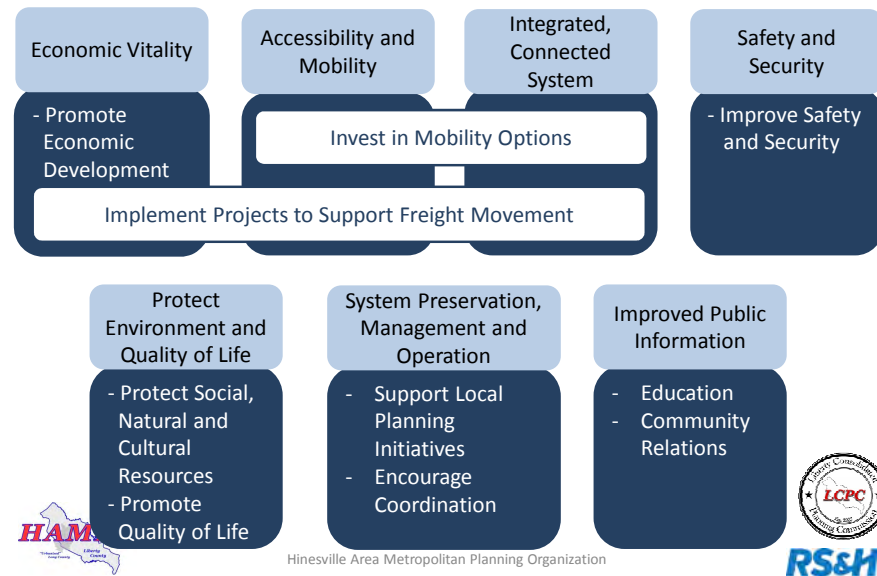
Economic Vitality

- Promote Economic Development

Accessibility and Mobility

Integrated, Connected System

Safety and Security

- Improve Safety and Security

Invest in Mobility Options

Implement Projects to Support Freight Movement

Protect Environment and Quality of Life

- Protect Social, Natural and Cultural Resources
- Promote Quality of Life

System Preservation, Management and Operation

- Support Local Planning Initiatives
- Encourage Coordination

Improved Public Information

- Education
- Community Relations

HAMPO
Liberty County

LCPC
Liberty Consolidated Planning Commission

Hinesville Area Metropolitan Planning Organization

RS&H